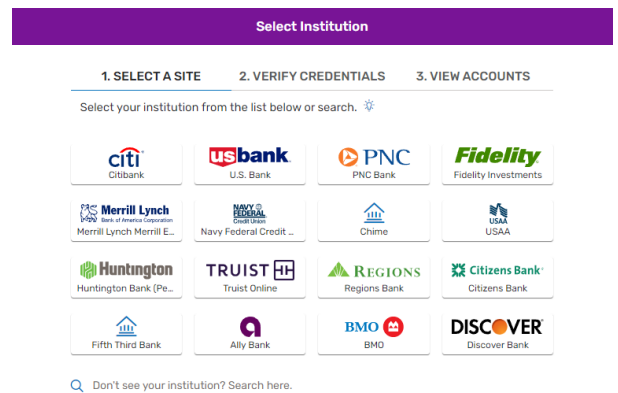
Select Institution

1. SELECT A SITE
2. VERIFY CREDENTIALS
3. VIEW ACCOUNTS

Select your institution from the list below or search.

| | | | |
|---|---|---|---|
| citi<br>Citibank | usbank.<br>U.S. Bank | PNC<br>PNC Bank | Fidelity<br>Fidelity Investments |
| Merrill Lynch<br>Bank of America Corporation<br>Merrill Lynch Merrill E... | NAVY FEDERAL Credit Union<br>Navy Federal Credit ... | Chime | USAA<br>USAA |
| Huntington<br>Huntington Bank (Pe... | TRUIST<br>Truist Online | REGIONS<br>Regions Bank | Citizens Bank<br>Citizens Bank |
| Fifth Third Bank | Ally Bank | BMO<br>BMO | DISCOVER<br>Discover Bank |

Don't see your institution? Search here.